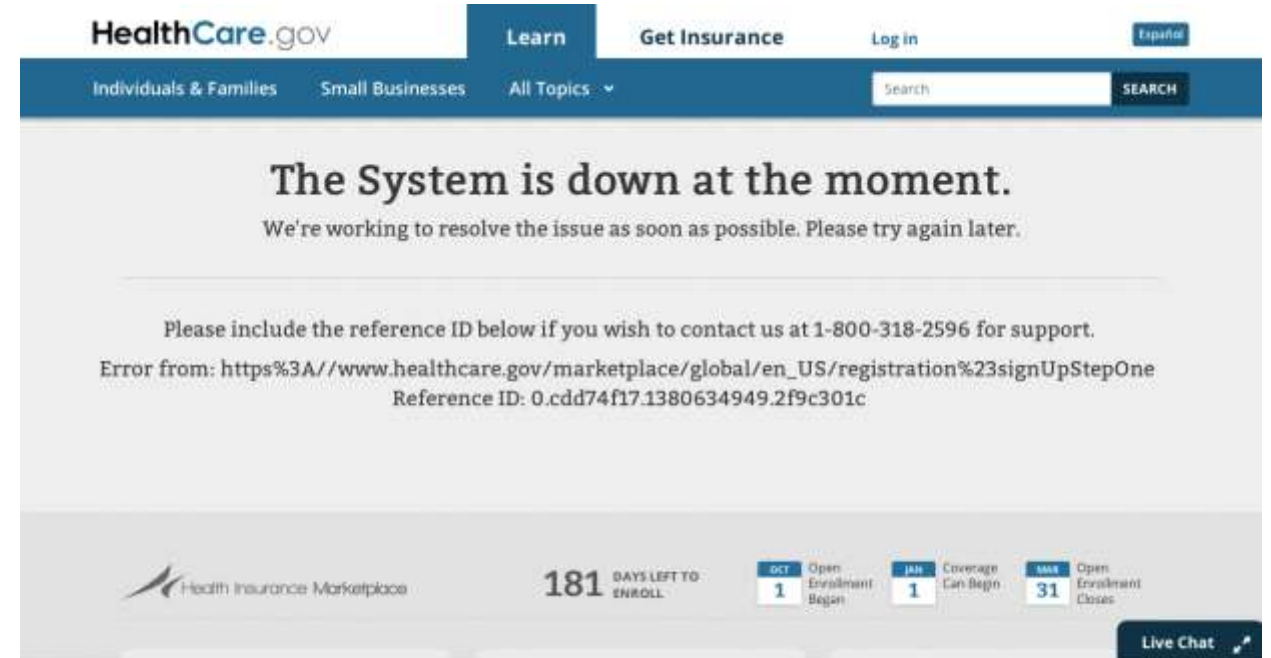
HealthCare.gov

Learn

Get Insurance

Log in

Español

Individuals & Families

Small Businesses

All Topics

Search

SEARCH

The System is down at the moment.

We're working to resolve the issue as soon as possible. Please try again later.

Please include the reference ID below if you wish to contact us at 1-800-318-2596 for support.

Error from: https%3A//www.healthcare.gov/marketplace/global/en_US/registration%23signUpStepOne
Reference ID: 0.cdd74f17.1380634949.2f9c301c

Health Insurance Marketplace

181 DAYS LEFT TO ENROLL

OCT 1 Open Enrollment Began

JAN 1 Coverage Can Begin

MAR 31 Open Enrollment Closes

Live Chat